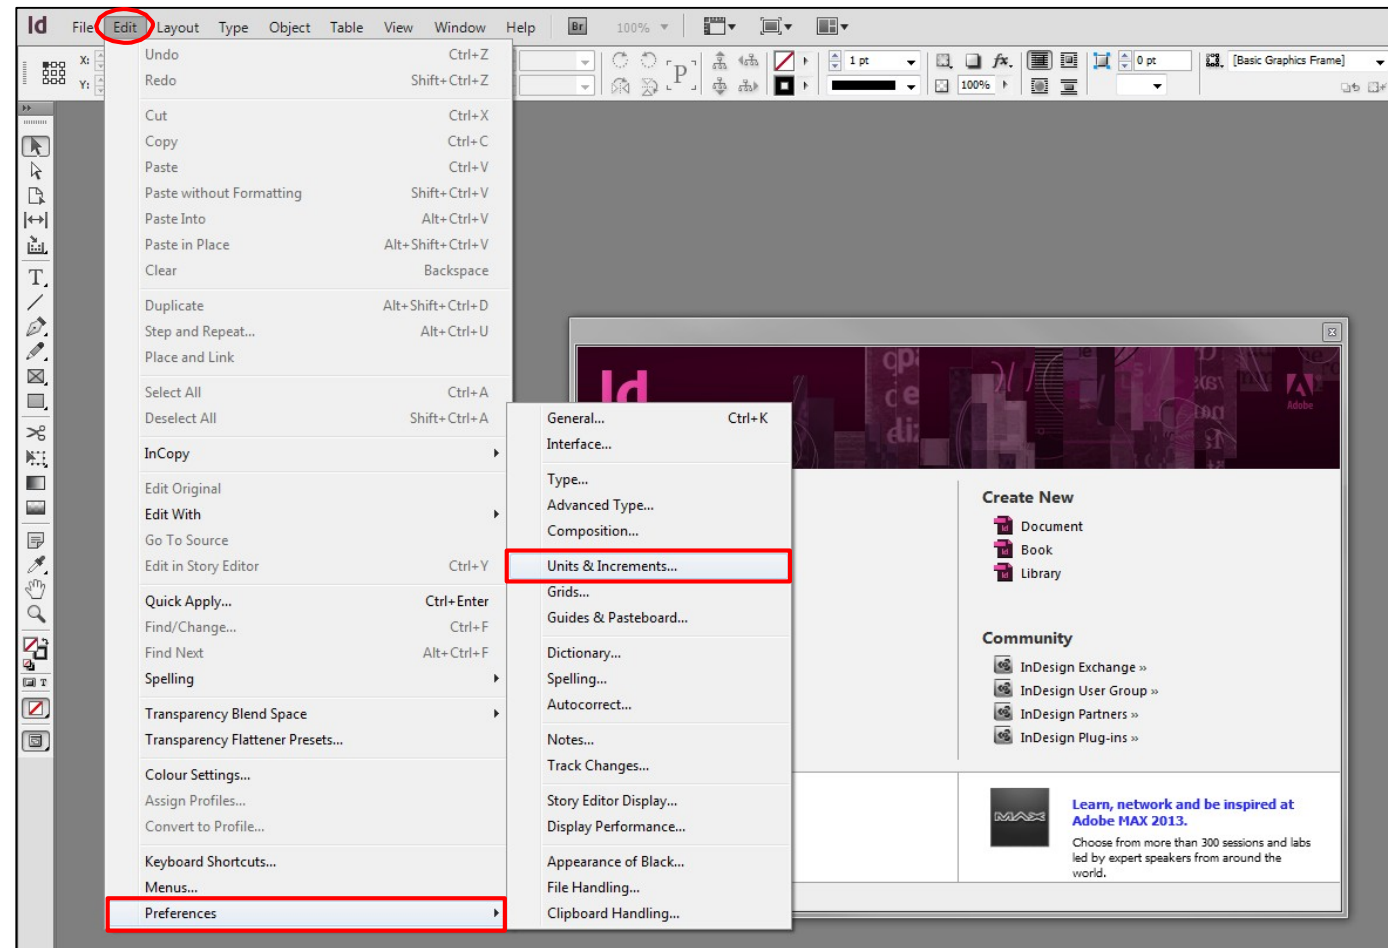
Id File Edit Layout Type Object Table View Window Help Br 100%

X: Y:

1 pt 100% 0 pt [Basic Graphics Frame]

Undo Ctrl+Z
Redo Shift+Ctrl+Z

Cut Ctrl+X
Copy Ctrl+C
Paste Ctrl+V
Paste without Formatting Shift+Ctrl+V
Paste Into Alt+Ctrl+V
Paste in Place Alt+Shift+Ctrl+V
Clear Backspace

Duplicate Alt+Shift+Ctrl+D
Step and Repeat... Alt+Ctrl+U
Place and Link

Select All Ctrl+A
Deselect All Shift+Ctrl+A

InCopy

Edit Original
Edit With
Go To Source
Edit in Story Editor Ctrl+Y

Quick Apply... Ctrl+Enter
Find/Change... Ctrl+F
Find Next Alt+Ctrl+F
Spelling

Transparency Blend Space
Transparency Flattener Presets...

Colour Settings...
Assign Profiles...
Convert to Profile...

Keyboard Shortcuts...
Menus...
Preferences

General... Ctrl+K
Interface...

Type...
Advanced Type...
Composition...

Units & Increments...
Grids...
Guides & Pasteboard...

Dictionary...
Spelling...
Autocorrect...

Notes...
Track Changes...

Story Editor Display...
Display Performance...

Appearance of Black...
File Handling...
Clipboard Handling...

Id

Adobe

Create New
Document
Book
Library

Community
InDesign Exchange »
InDesign User Group »
InDesign Partners »
InDesign Plug-ins »

MAX
Learn, network and be inspired at Adobe MAX 2013.
Choose from more than 300 sessions and labs led by expert speakers from around the world.